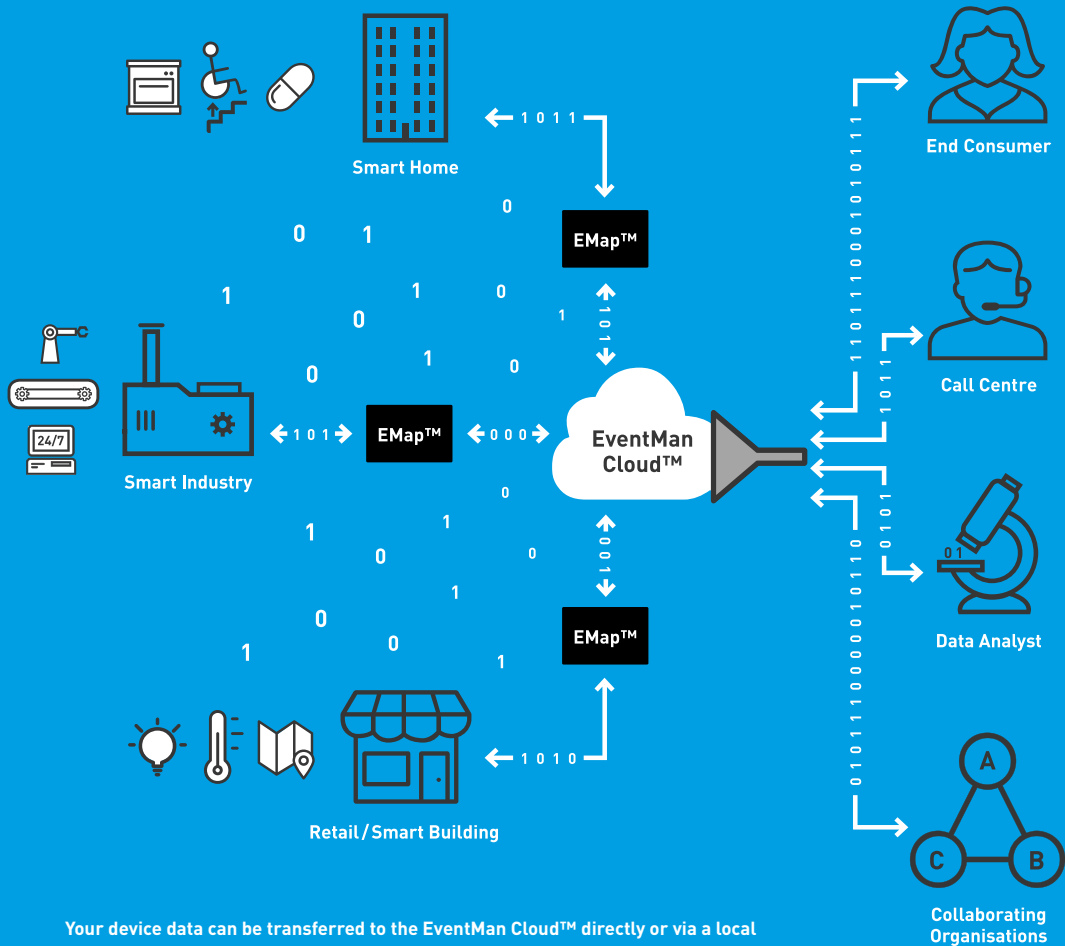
Smart Home

1 0 1 1

EMap™

0

0 1

1

1 0

0

1 0 1

1

0

Smart Industry

24/7

1 0 1

EMap™

0 0 0

EventMan Cloud™

0

1

1

0

0 0 1

0

1

0

0

1

EMap™

1

Retail / Smart Building

1 0 1 0

End Consumer

Call Centre

1 0 1 1

Data Analyst

0 1

0 1 0 1

A

C

B

Collaborating Organisations

Your device data can be transferred to the EventMan Cloud™ directly or via a local